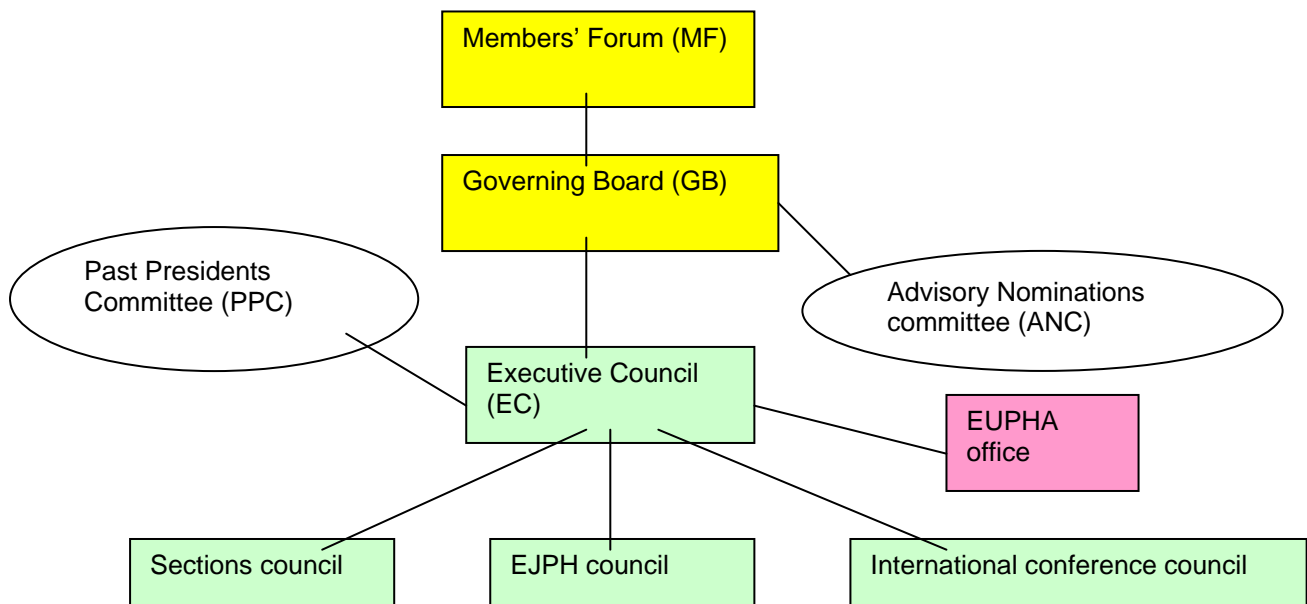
Members' Forum (MF)

Governing Board (GB)

Past Presidents Committee (PPC)

Advisory Nominations committee (ANC)

Executive Council (EC)

EUPHA office

Sections council

EJPH council

International conference council